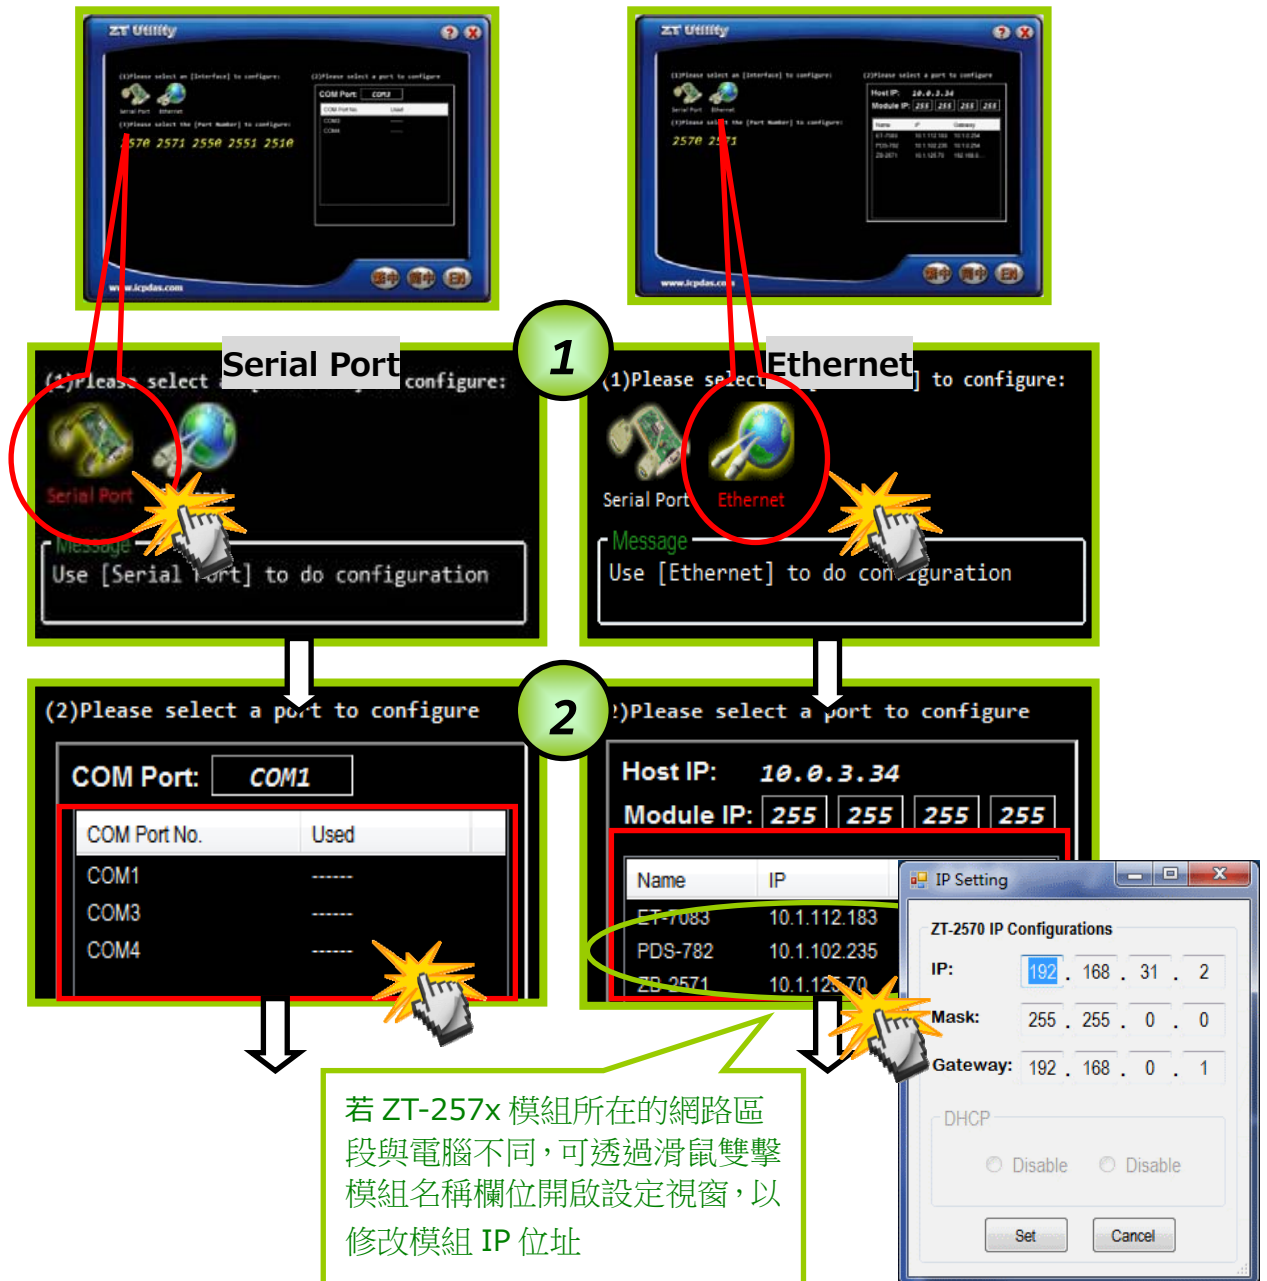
ZT Utility

(1)Please select an [Interface] to configure:

(2)Please select a port to configure

Serial Port Ethernet

(3)Please select the [Port Number] to configure:

2570 2571 2550 2551 2510

COM Port: COM3

www.icpdas.com

ZT Utility

Host IP: 10.0.3.34

Module IP: 255 255 255 255

2570 2571

www.icpdas.com

Serial Port

(1)Please select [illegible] configure:

Serial Port

Message

Use [Serial Port] to do configuration

1

Ethernet

(1)Please select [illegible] to configure:

Serial Port Ethernet

Message

Use [Ethernet] to do configuration

(2)Please select a port to configure

COM Port: COM1

| COM Port No. | Used |
|---|---|
| COM1 | ------ |
| COM3 | ------ |
| COM4 | ------ |

2

(2)Please select a port to configure

Host IP: 10.0.3.34

Module IP: 255 255 255 255

| Name | IP |
|---|---|
| ET-7083 | 10.1.112.183 |
| PDS-782 | 10.1.102.235 |
| ZB-2571 | 10.1.125.70 |

IP Setting

ZT-2570 IP Configurations

IP: 192 . 168 . 31 . 2

Mask: 255 . 255 . 0 . 0

Gateway: 192 . 168 . 0 . 1

DHCP

Disable Disable

Set Cancel

若 ZT-257x 模組所在的網路區段與電腦不同，可透過滑鼠雙擊模組名稱欄位開啟設定視窗，以修改模組 IP 位址